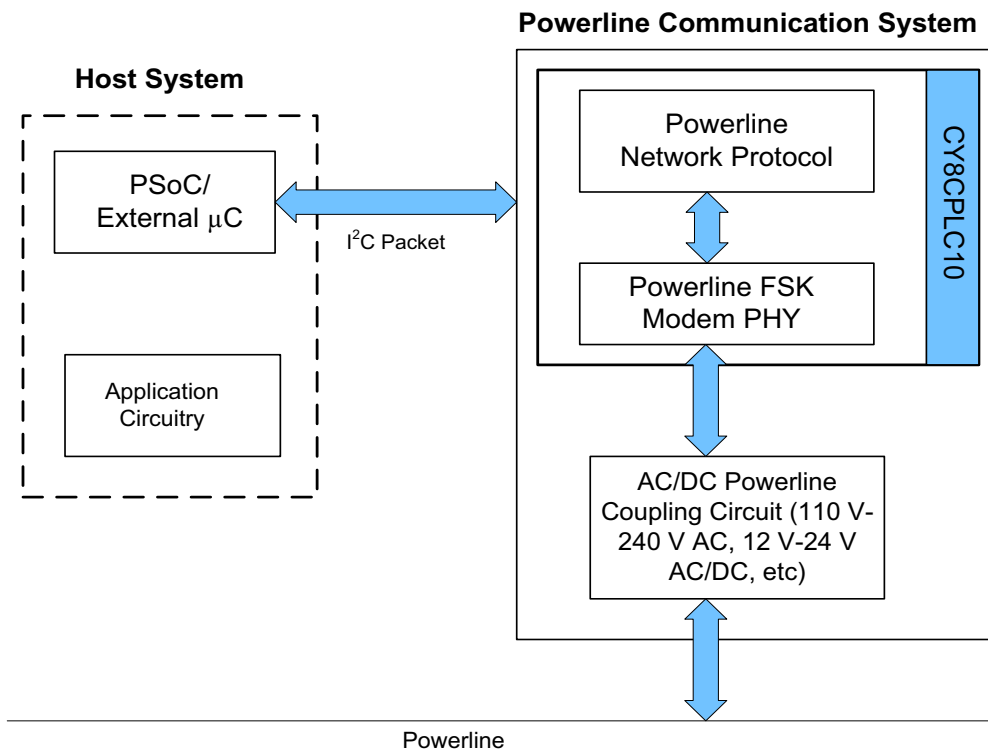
Powerline Communication System

Host System

PSoC/
External $\mu$C

$I^2$C Packet

Powerline
Network Protocol

CY8CPLC10

Powerline FSK
Modem PHY

Application
Circuitry

AC/DC Powerline
Coupling Circuit (110 V-240 V AC, 12 V-24 V AC/DC, etc)

Powerline